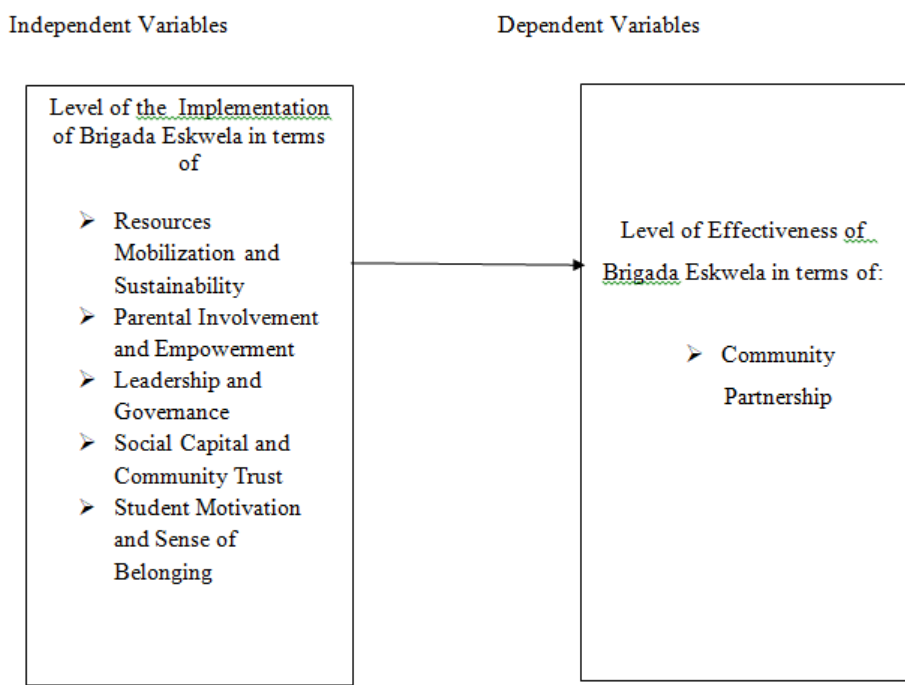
Independent Variables

Dependent Variables

Level of the Implementation of Brigada Eskwela in terms of

➢ Resources Mobilization and Sustainability
➢ Parental Involvement and Empowerment
➢ Leadership and Governance
➢ Social Capital and Community Trust
➢ Student Motivation and Sense of Belonging

Level of Effectiveness of Brigada Eskwela in terms of:

➢ Community Partnership